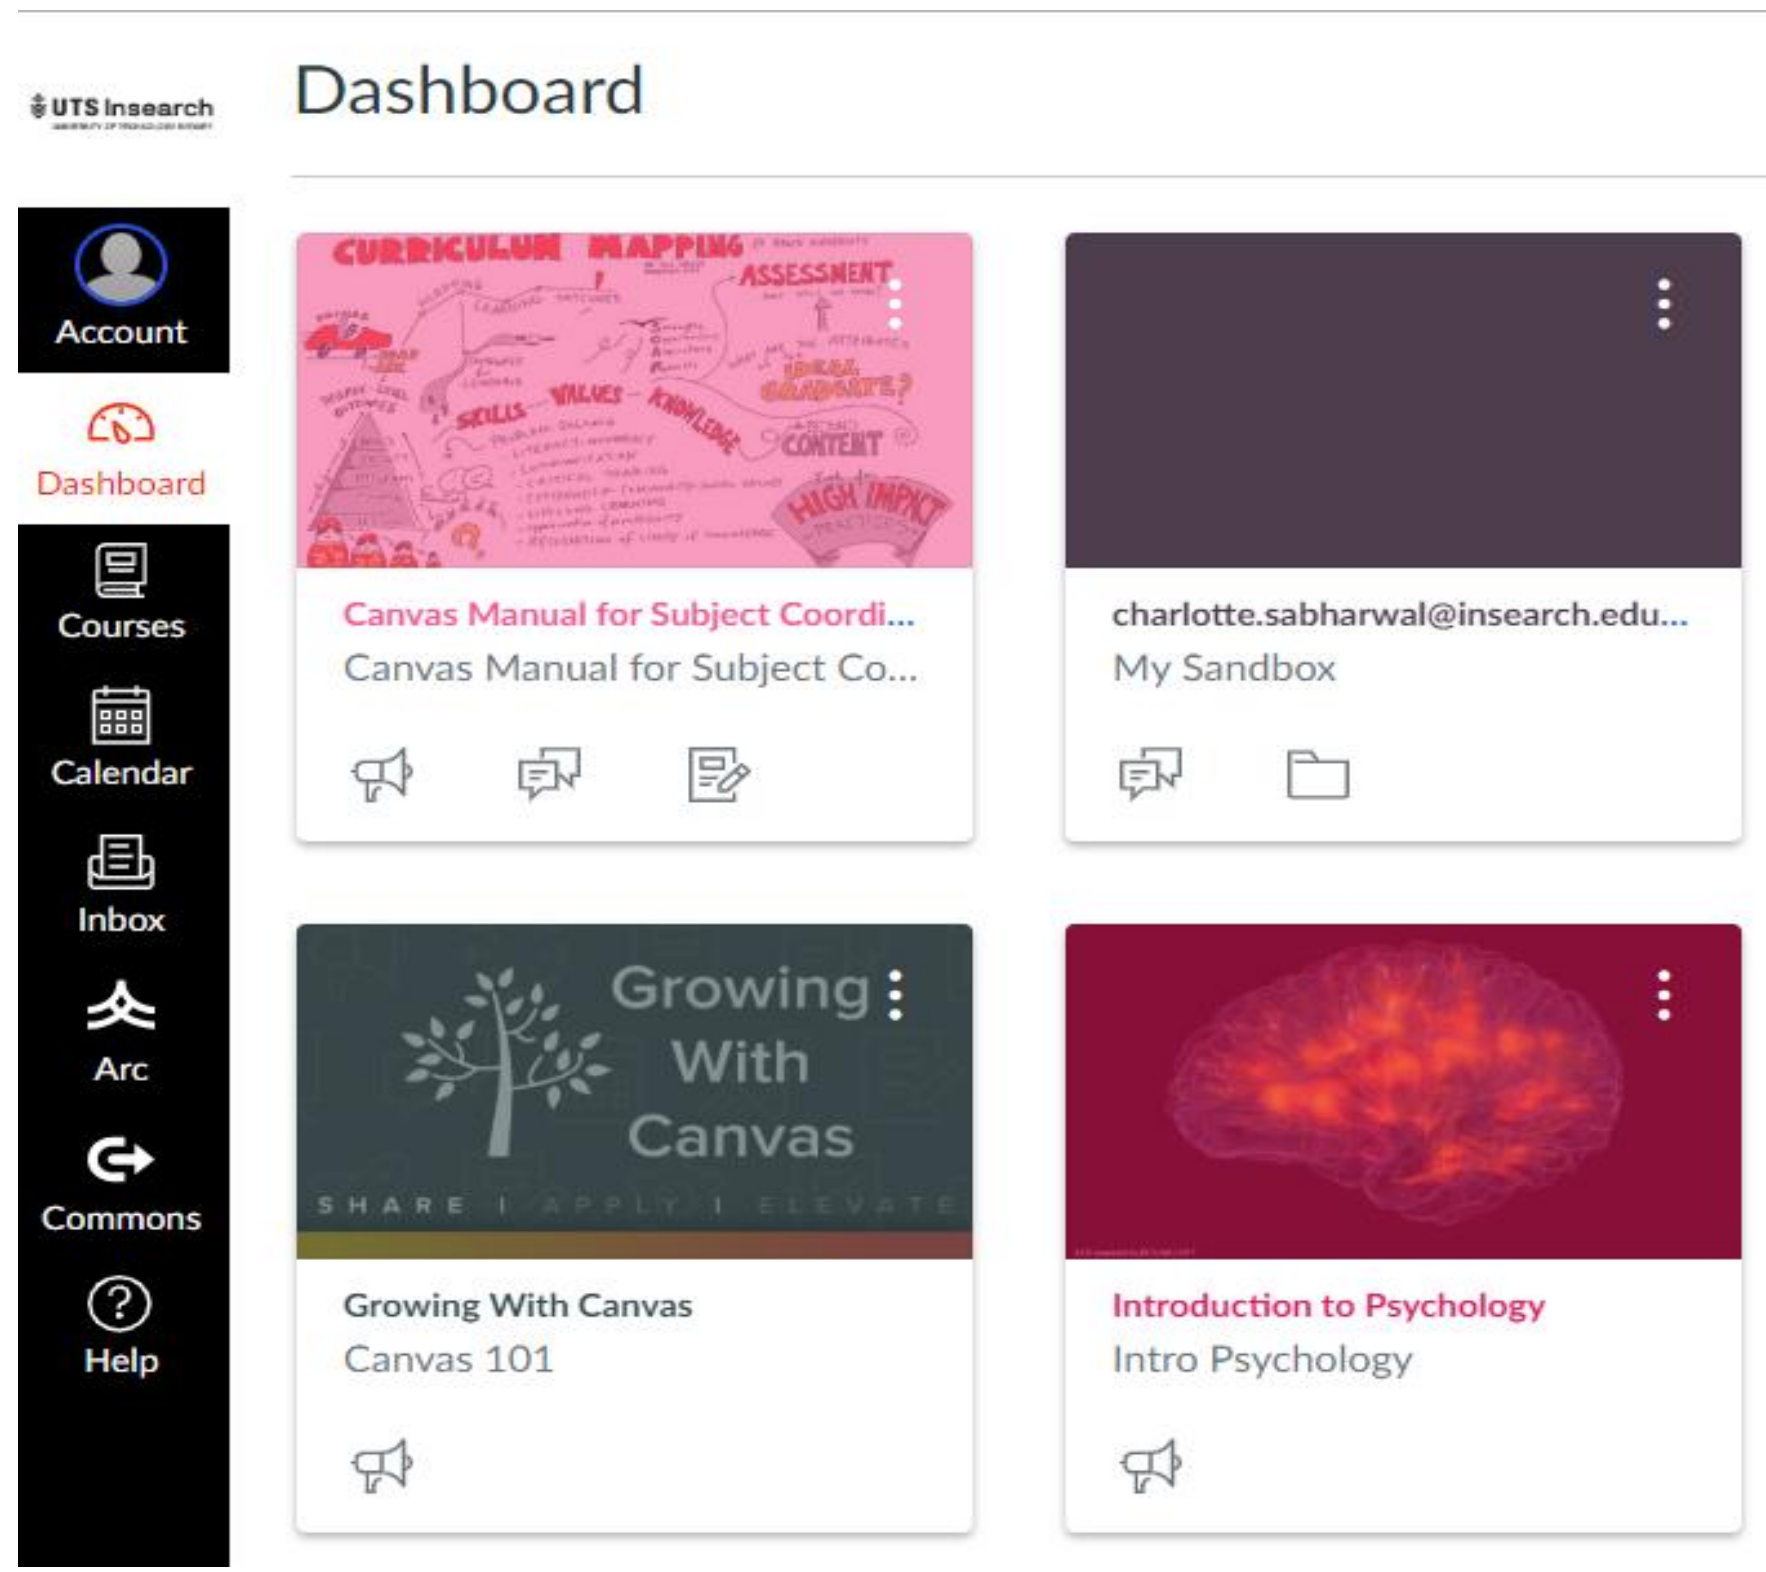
UTS Insearch

Dashboard

Account

Dashboard

Courses

Calendar

Inbox

Arc

Commons

Help

CURRICULUM MAPPING

ASSESSMENT

SKILLS VALUES KNOWLEDGE

IDEAL GRADUATE?

CONTENT

HIGH IMPACT PRACTICES

Canvas Manual for Subject Coordi...
Canvas Manual for Subject Co...

charlotte.sabharwal@insearch.edu...
My Sandbox

Growing With Canvas

SHARE | APPLY | ELEVATE

Growing With Canvas
Canvas 101

Introduction to Psychology
Intro Psychology